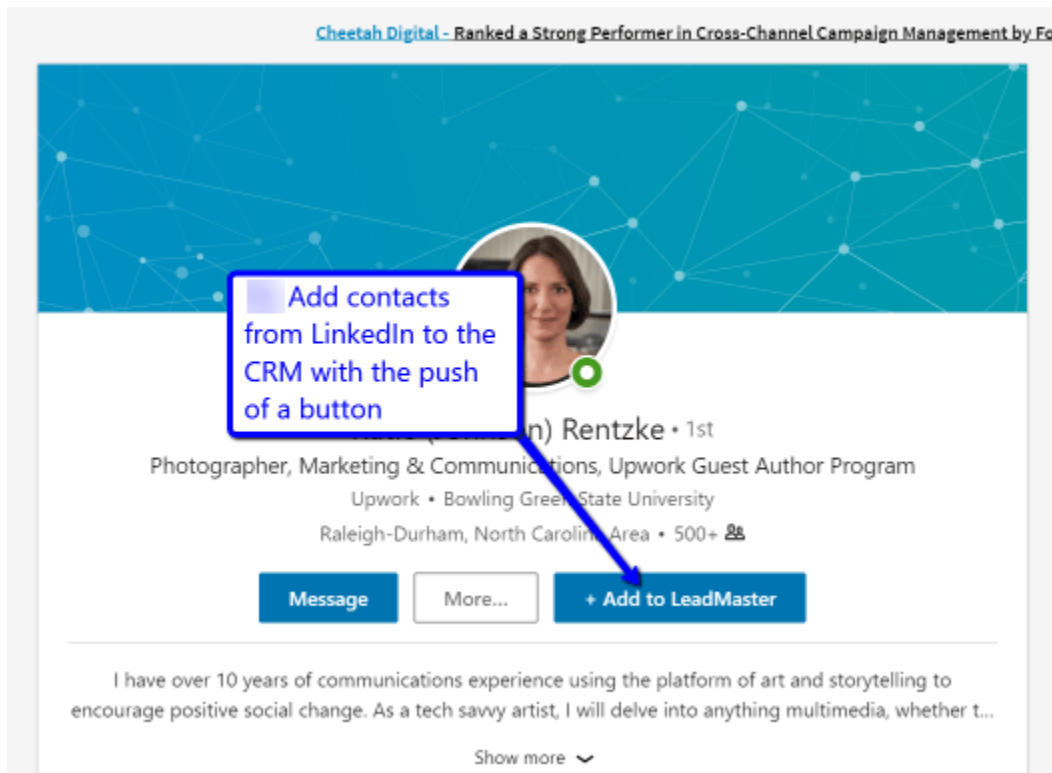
Cheetah Digital - Ranked a Strong Performer in Cross-Channel Campaign Management by Fo

Add contacts from LinkedIn to the CRM with the push of a button

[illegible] Rentzke • 1st

Photographer, Marketing & Communications, Upwork Guest Author Program

Upwork • Bowling Green State University

Raleigh-Durham, North Carolina Area • 500+

Message

More...

+ Add to LeadMaster

I have over 10 years of communications experience using the platform of art and storytelling to encourage positive social change. As a tech savvy artist, I will delve into anything multimedia, whether t...

Show more